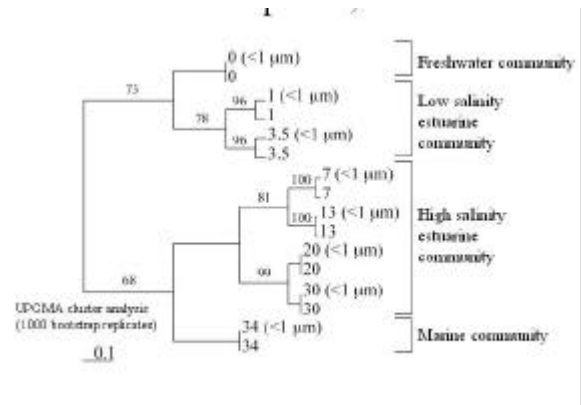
0 (<1 μm)
0
Freshwater community
73
96
1 (<1 μm)
1
78
Low salinity estuarine community
96
3.5 (<1 μm)
3.5
100
7 (<1 μm)
7
81
100
13 (<1 μm)
13
High salinity estuarine community
20 (<1 μm)
99
20
30 (<1 μm)
30
68
UPGMA cluster analysis (1000 bootstrap replicates)
34 (<1 μm)
34
Marine community
0.1